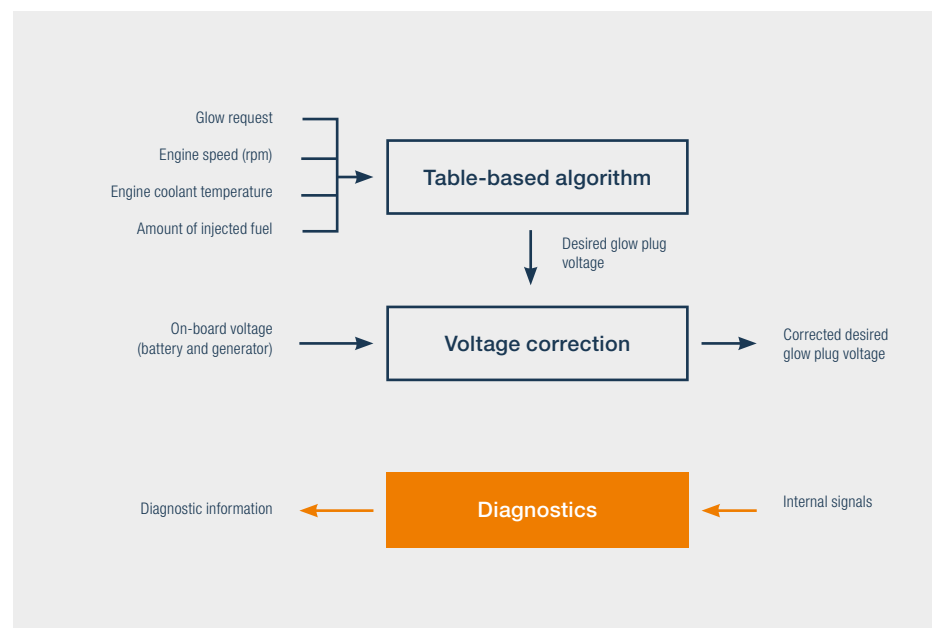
Glow request

Engine speed (rpm)

Engine coolant temperature

Amount of injected fuel

Table-based algorithm

Desired glow plug voltage

On-board voltage (battery and generator)

Voltage correction

Corrected desired glow plug voltage

Diagnostic information

Diagnostics

Internal signals